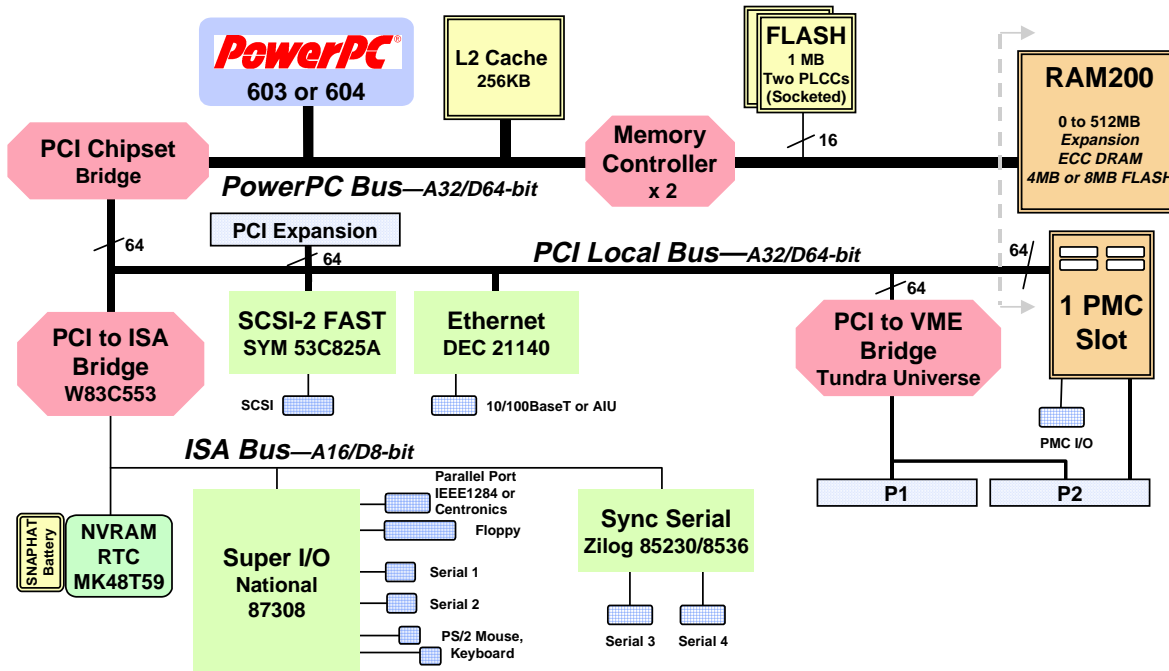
PowerPC®
603 or 604

L2 Cache
256KB

FLASH
1 MB
Two PLCCs
(Socketed)

RAM200
0 to 512MB
Expansion
ECC DRAM
4MB or 8MB FLASH

PCI Chipset
Bridge

Memory
Controller
x 2

16

PowerPC Bus—A32/D64-bit

64

PCI Expansion

64

PCI Local Bus—A32/D64-bit

64

1 PMC
Slot

64

PCI to ISA
Bridge
W83C553

SCSI-2 FAST
SYM 53C825A

Ethernet
DEC 21140

PCI to VME
Bridge
Tundra Universe

SCSI

10/100BaseT or AIU

PMC I/O

ISA Bus—A16/D8-bit

P1

P2

Parallel Port
IEEE1284 or
Centronics

Floppy

SNAPHAT
Battery

NVRAM
RTC
MK48T59

Super I/O
National
87308

Serial 1

Serial 2

PS/2 Mouse,
Keyboard

Sync Serial
Zilog 85230/8536

Serial 3

Serial 4